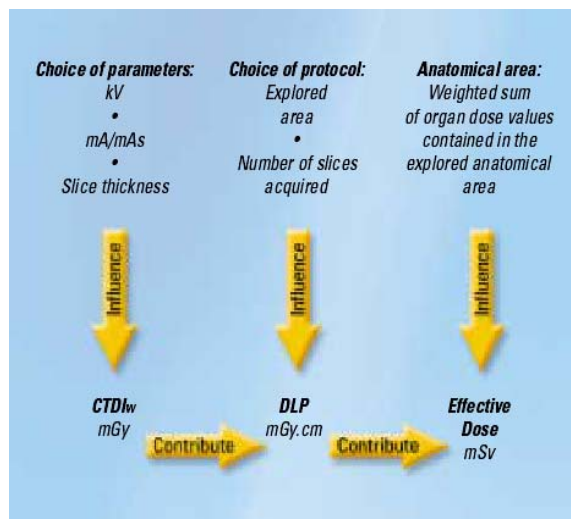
Choice of parameters:
kV
•
mA/mAs
•
Slice thickness

Choice of protocol:
Explored area
•
Number of slices acquired

Anatomical area:
Weighted sum of organ dose values contained in the explored anatomical area

Influence

Influence

Influence

$CTDI_w$
mGy

Contribute

DLP
mGy.cm

Contribute

Effective Dose
mSv